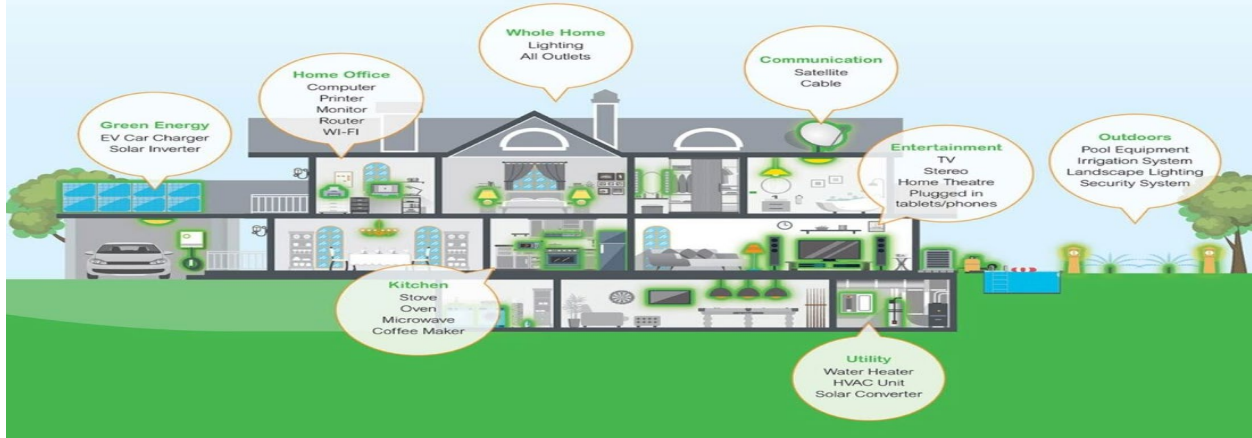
Whole Home
Lighting
All Outlets

Home Office
Computer
Printer
Monitor
Router
WI-FI

Communication
Satellite
Cable

Green Energy
EV Car Charger
Solar Inverter

Entertainment
TV
Stereo
Home Theatre
Plugged in
tablets/phones

Outdoors
Pool Equipment
Irrigation System
Landscape Lighting
Security System

Kitchen
Stove
Oven
Microwave
Coffee Maker

Utility
Water Heater
HVAC Unit
Solar Converter